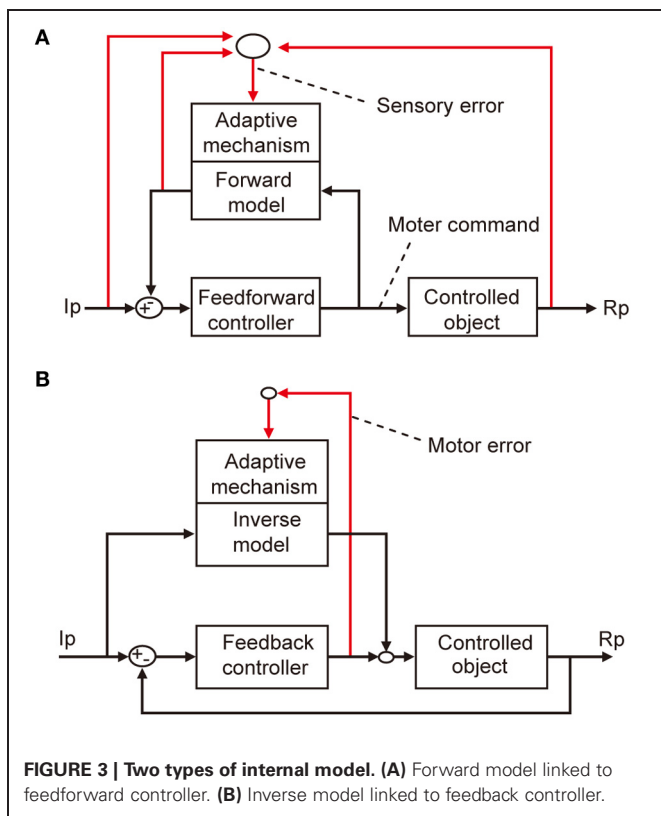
A

Sensory error

Adaptive mechanism

Forward model

Moter command

Ip

+ -

Feedforward controller

Controlled object

Rp

B

Motor error

Adaptive mechanism

Inverse model

Ip

+ -

Feedback controller

Controlled object

Rp

**FIGURE 3 | Two types of internal model. (A)** Forward model linked to feedforward controller. **(B)** Inverse model linked to feedback controller.